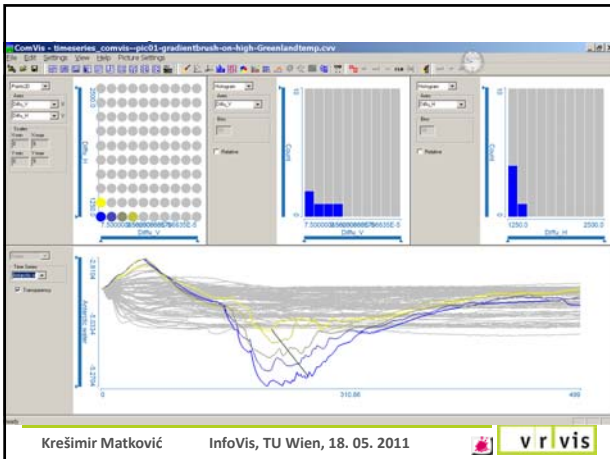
ComVis - timeseries_comvis--pic01-gradientbrush-on-high-Greenlandtemp.cvv

File Edit Settings View Help Picture Settings

Points2D

Axes

DiffV_V

DiffV_H

Scales

2000.0

DiffV_H

1250.0

7.50000000

DiffV_V

Histogram

Axes

DiffV_V

Bins

Relative

Count

DiffV_V

Histogram

Axes

DiffV_H

Bins

Relative

Count

1250.0

2500.0

DiffV_H

Time Series

Transparency

Anomaly_water

0

310.66

499

Krešimir Matković InfoVis, TU Wien, 18. 05. 2011

v r vis